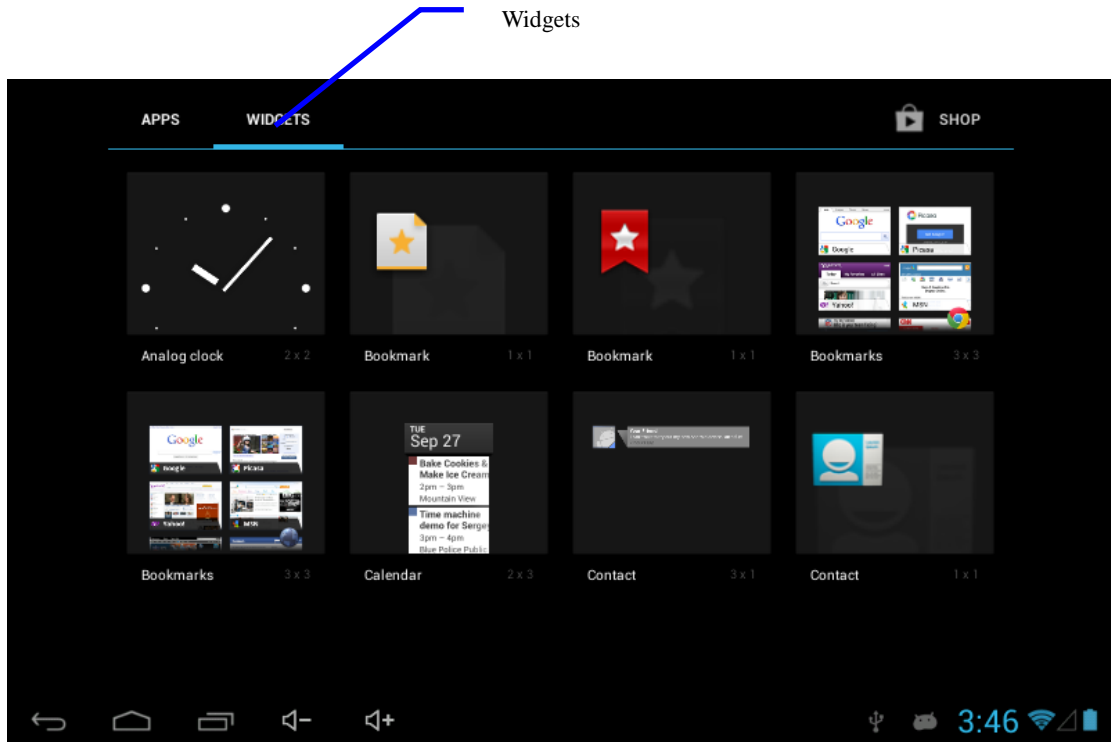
Widgets

APPS WIDGETS SHOP

Analog clock 2 x 2

Bookmark 1 x 1

Bookmark 1 x 1

Google
Google
Picasa
Yahoo!
MSN

Bookmarks 3 x 3

Google
Google
Picasa
Yahoo!
MSN

Bookmarks 3 x 3

TUE
Sep 27
Bake Cookies & Make Ice Cream
2pm – 3pm
Mountain View
Time machine demo for Serge
3pm – 4pm
Blue Police Public

Calendar 2 x 3

Contact 3 x 1

Contact 1 x 1

3:46